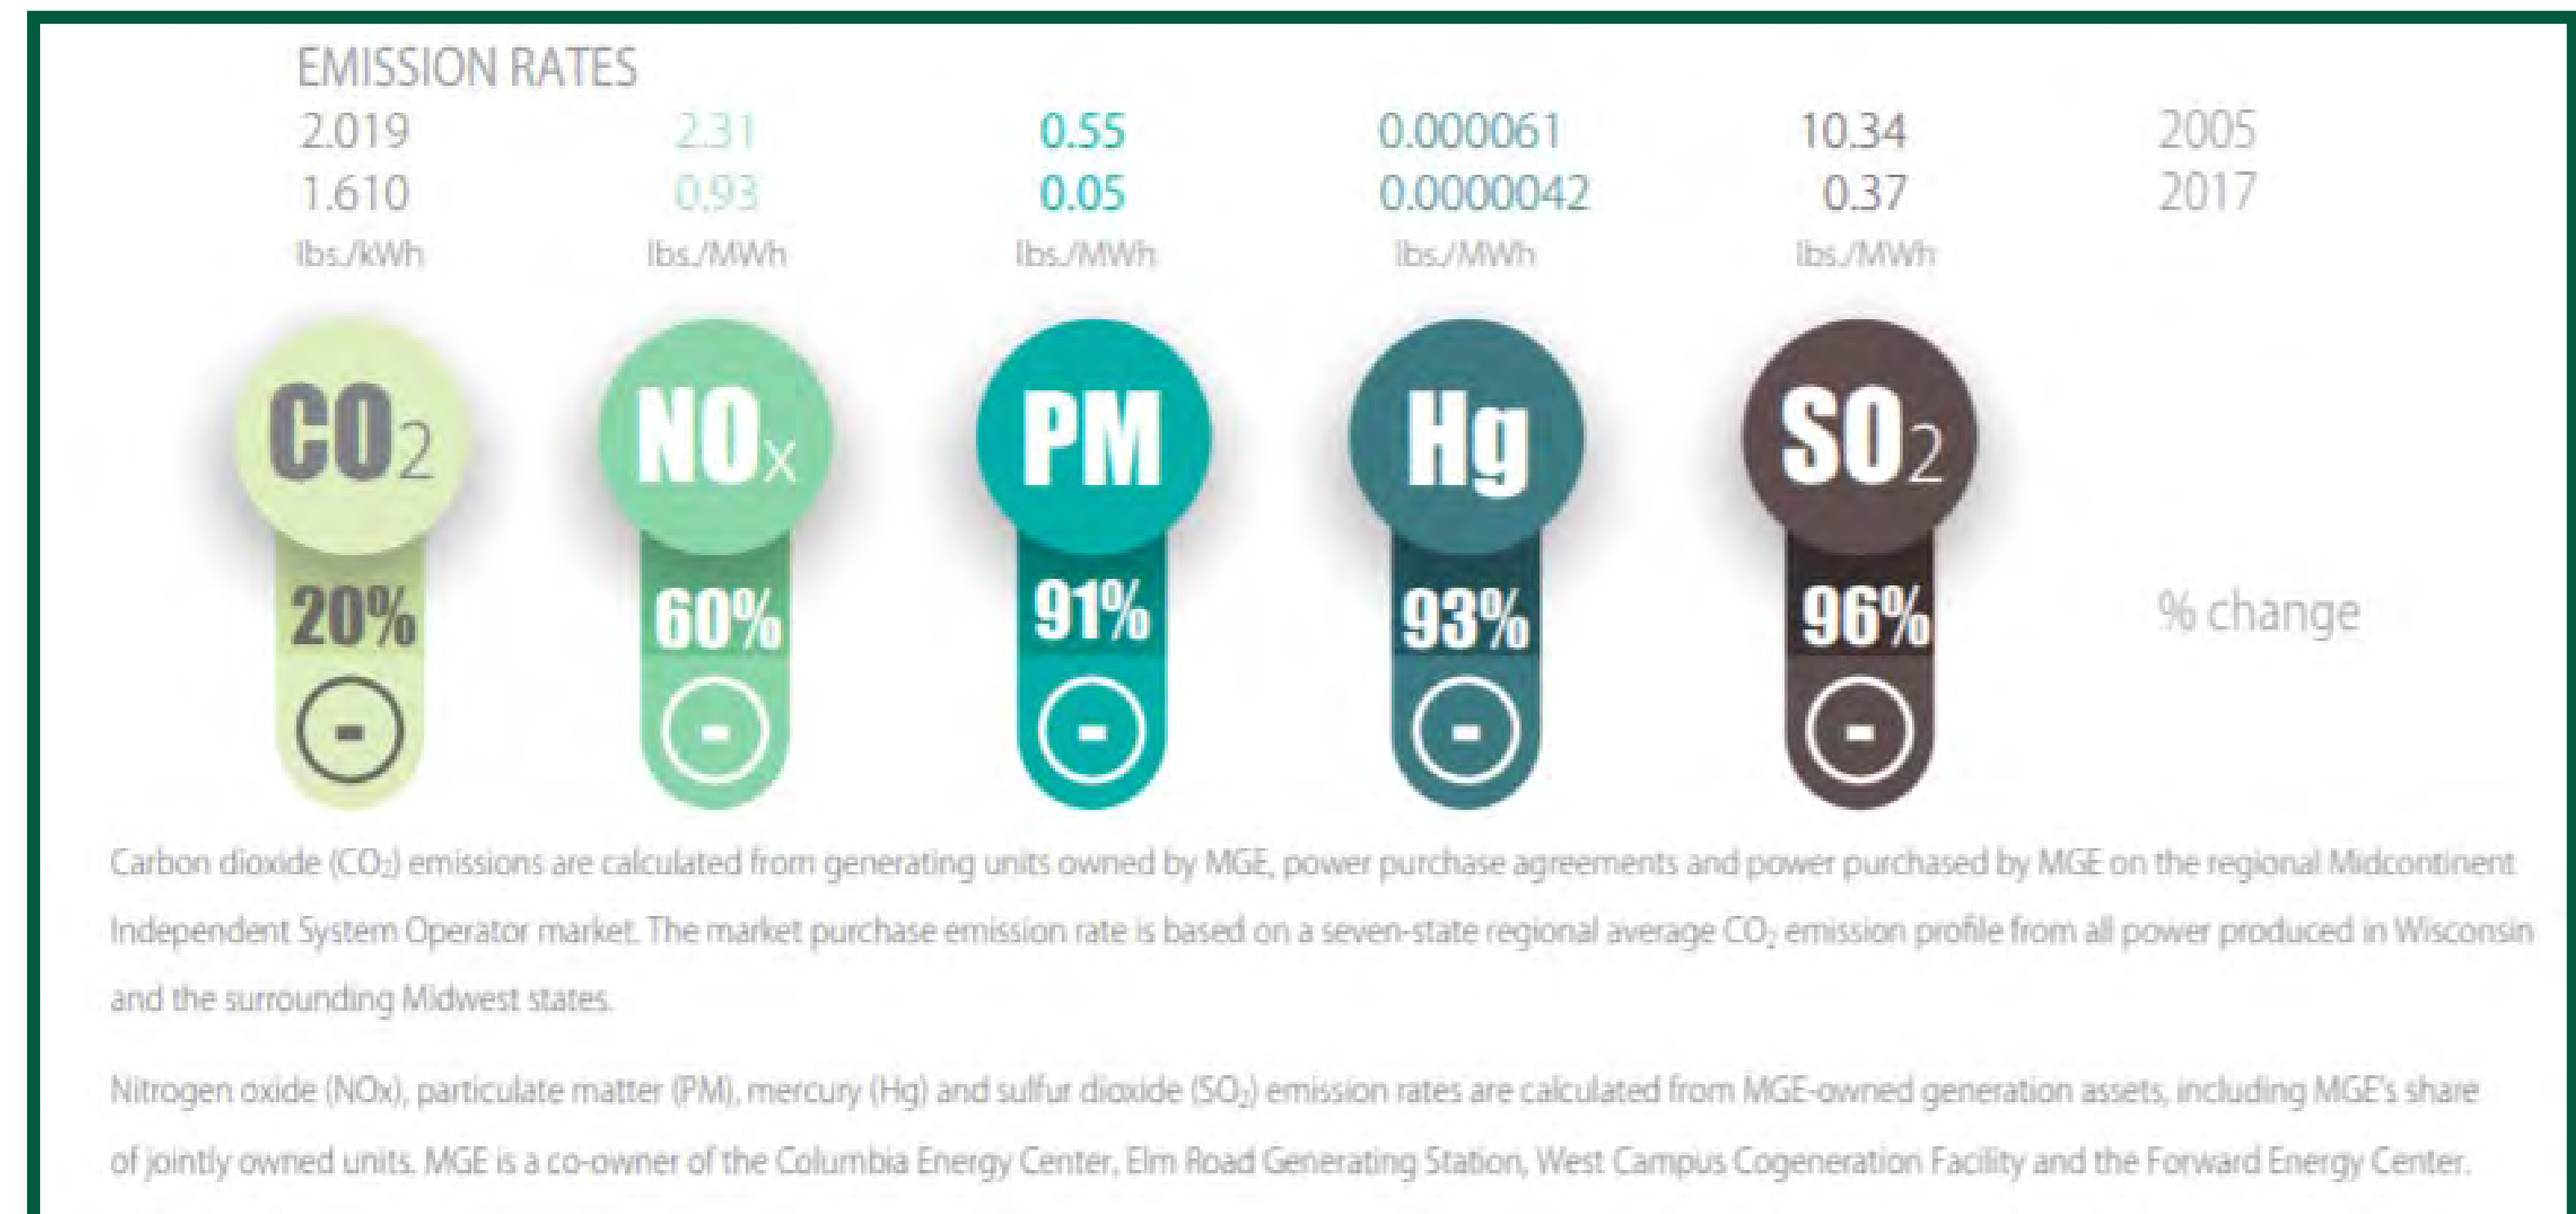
EMISSION RATES

| 2.019 | 2.31 | 0.55 | 0.000061 | 10.34 | 2005 |
|---|---|---|---|---|---|
| 1.610 | 0.93 | 0.05 | 0.0000042 | 0.37 | 2017 |
| lbs./kWh | lbs./MWh | lbs./MWh | lbs./MWh | lbs./MWh | |

$CO_2$ 20% -

$NO_x$ 60% -

PM 91% -

Hg 93% -

$SO_2$ 96% -

% change

Carbon dioxide ($CO_2$) emissions are calculated from generating units owned by MGE, power purchase agreements and power purchased by MGE on the regional Midcontinent Independent System Operator market. The market purchase emission rate is based on a seven-state regional average $CO_2$ emission profile from all power produced in Wisconsin and the surrounding Midwest states.

Nitrogen oxide (NOx), particulate matter (PM), mercury (Hg) and sulfur dioxide ($SO_2$) emission rates are calculated from MGE-owned generation assets, including MGE's share of jointly owned units. MGE is a co-owner of the Columbia Energy Center, Elm Road Generating Station, West Campus Cogeneration Facility and the Forward Energy Center.